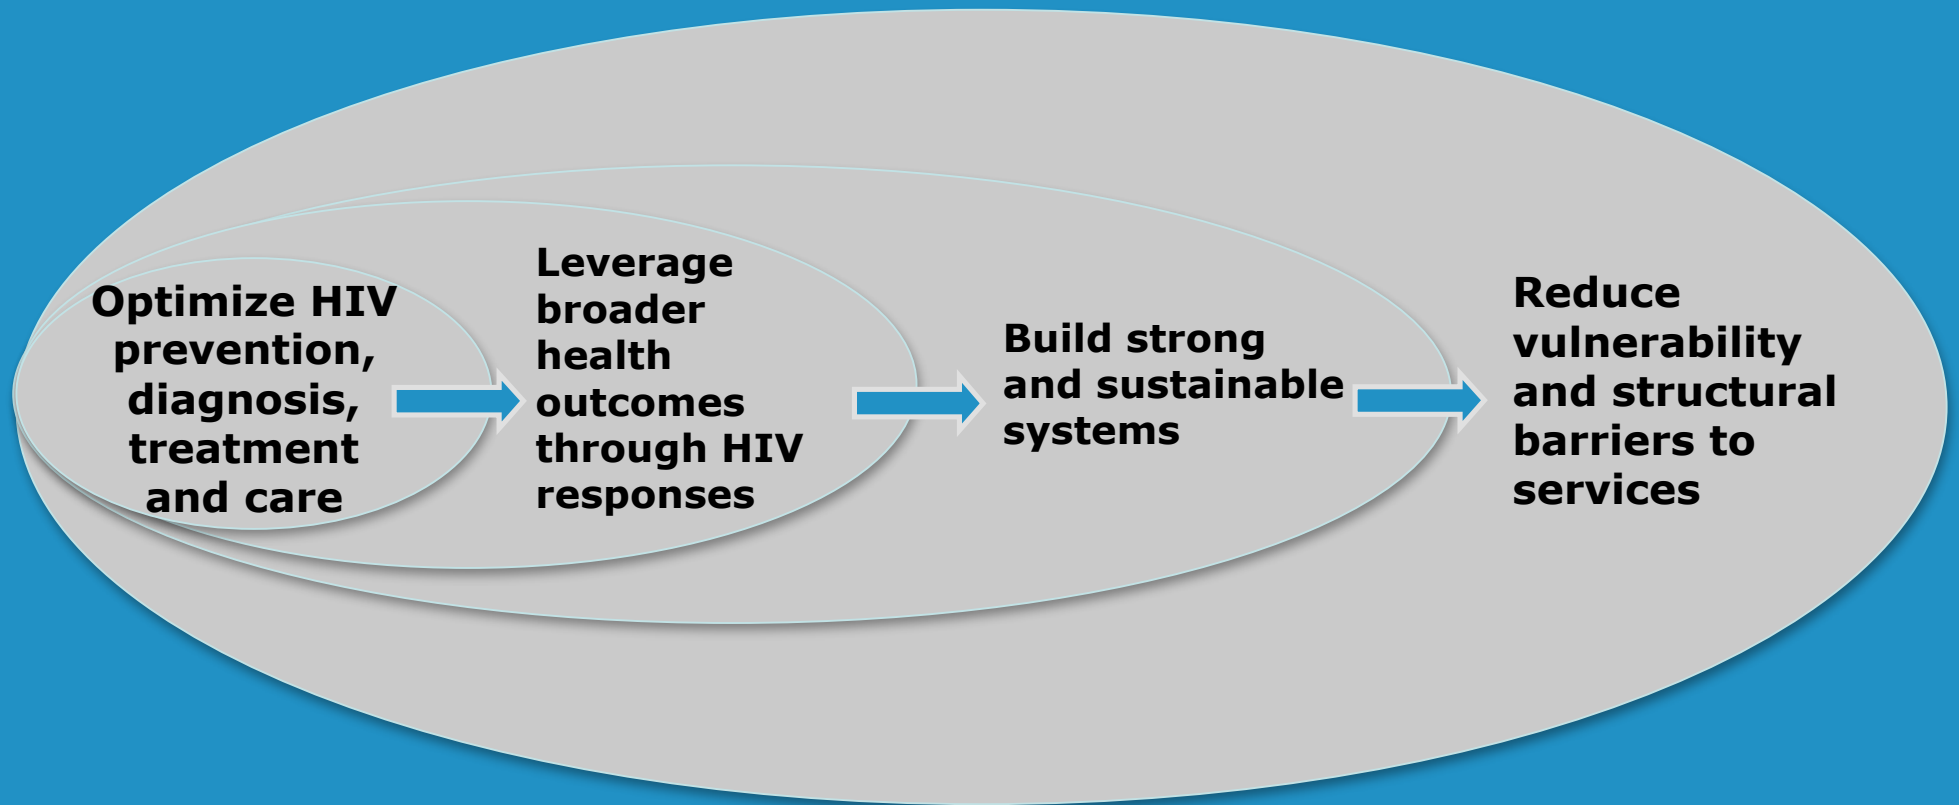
Optimize HIV prevention, diagnosis, treatment and care

Leverage broader health outcomes through HIV responses

Build strong and sustainable systems

Reduce vulnerability and structural barriers to services